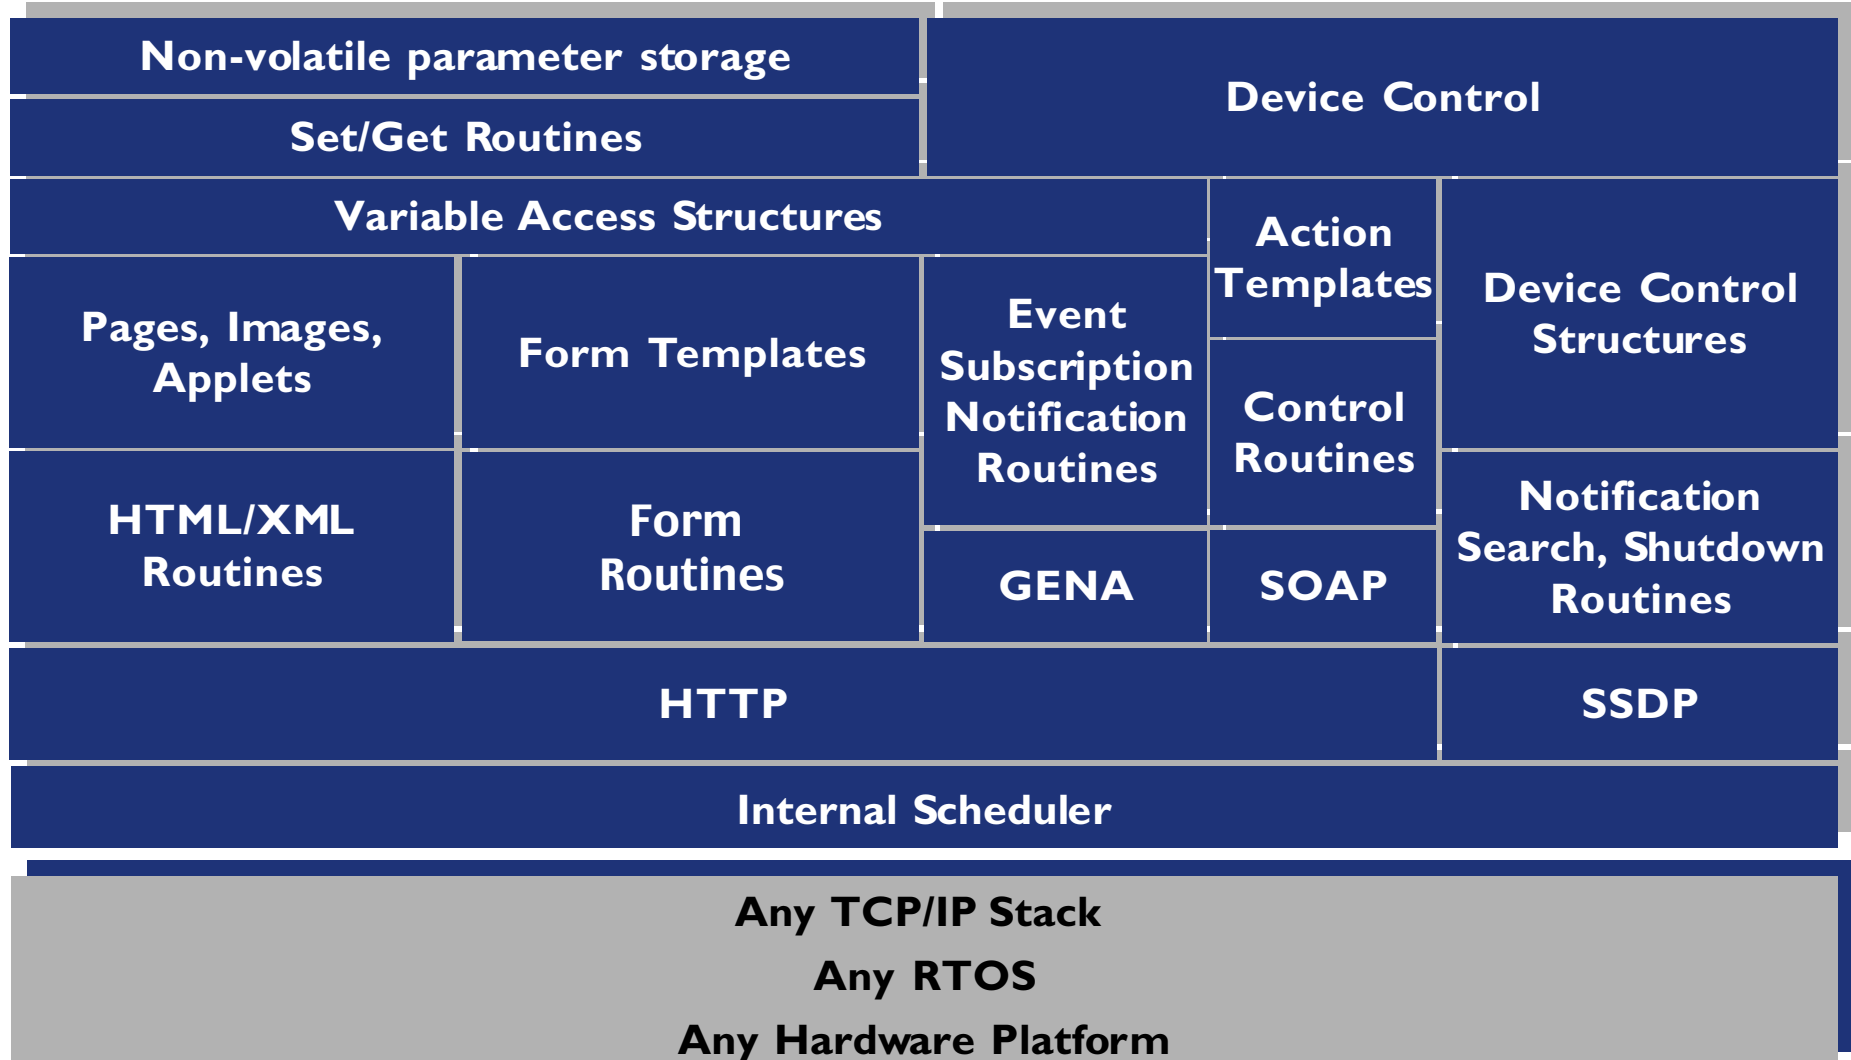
Non-volatile parameter storage

Set/Get Routines

Device Control

Variable Access Structures

Action Templates

Device Control Structures

Pages, Images, Applets

Form Templates

Event Subscription Notification Routines

Control Routines

HTML/XML Routines

Form Routines

GENA

SOAP

Notification Search, Shutdown Routines

HTTP

SSDP

Internal Scheduler

Any TCP/IP Stack
Any RTOS
Any Hardware Platform